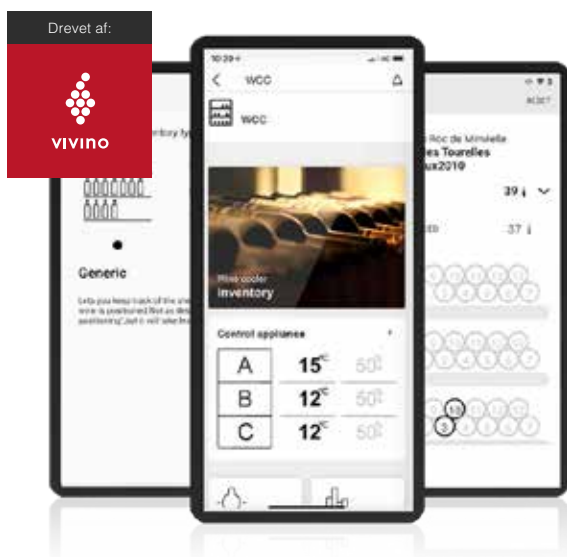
Drevet af:

VIVINO

ntory ty

Generic

Lets you keep track of the wi wine is positioned Not as de positioning' but it will take l

10:29

WCC

WCC

Wine cooler

Inventory

Control appliance

| A | 15°C | 50 |
|---|---|---|
| B | 12°C | 50 |
| C | 12°C | 50 |

Roc de Minvielle

es Tourelles

ux2019

39

37

10

3